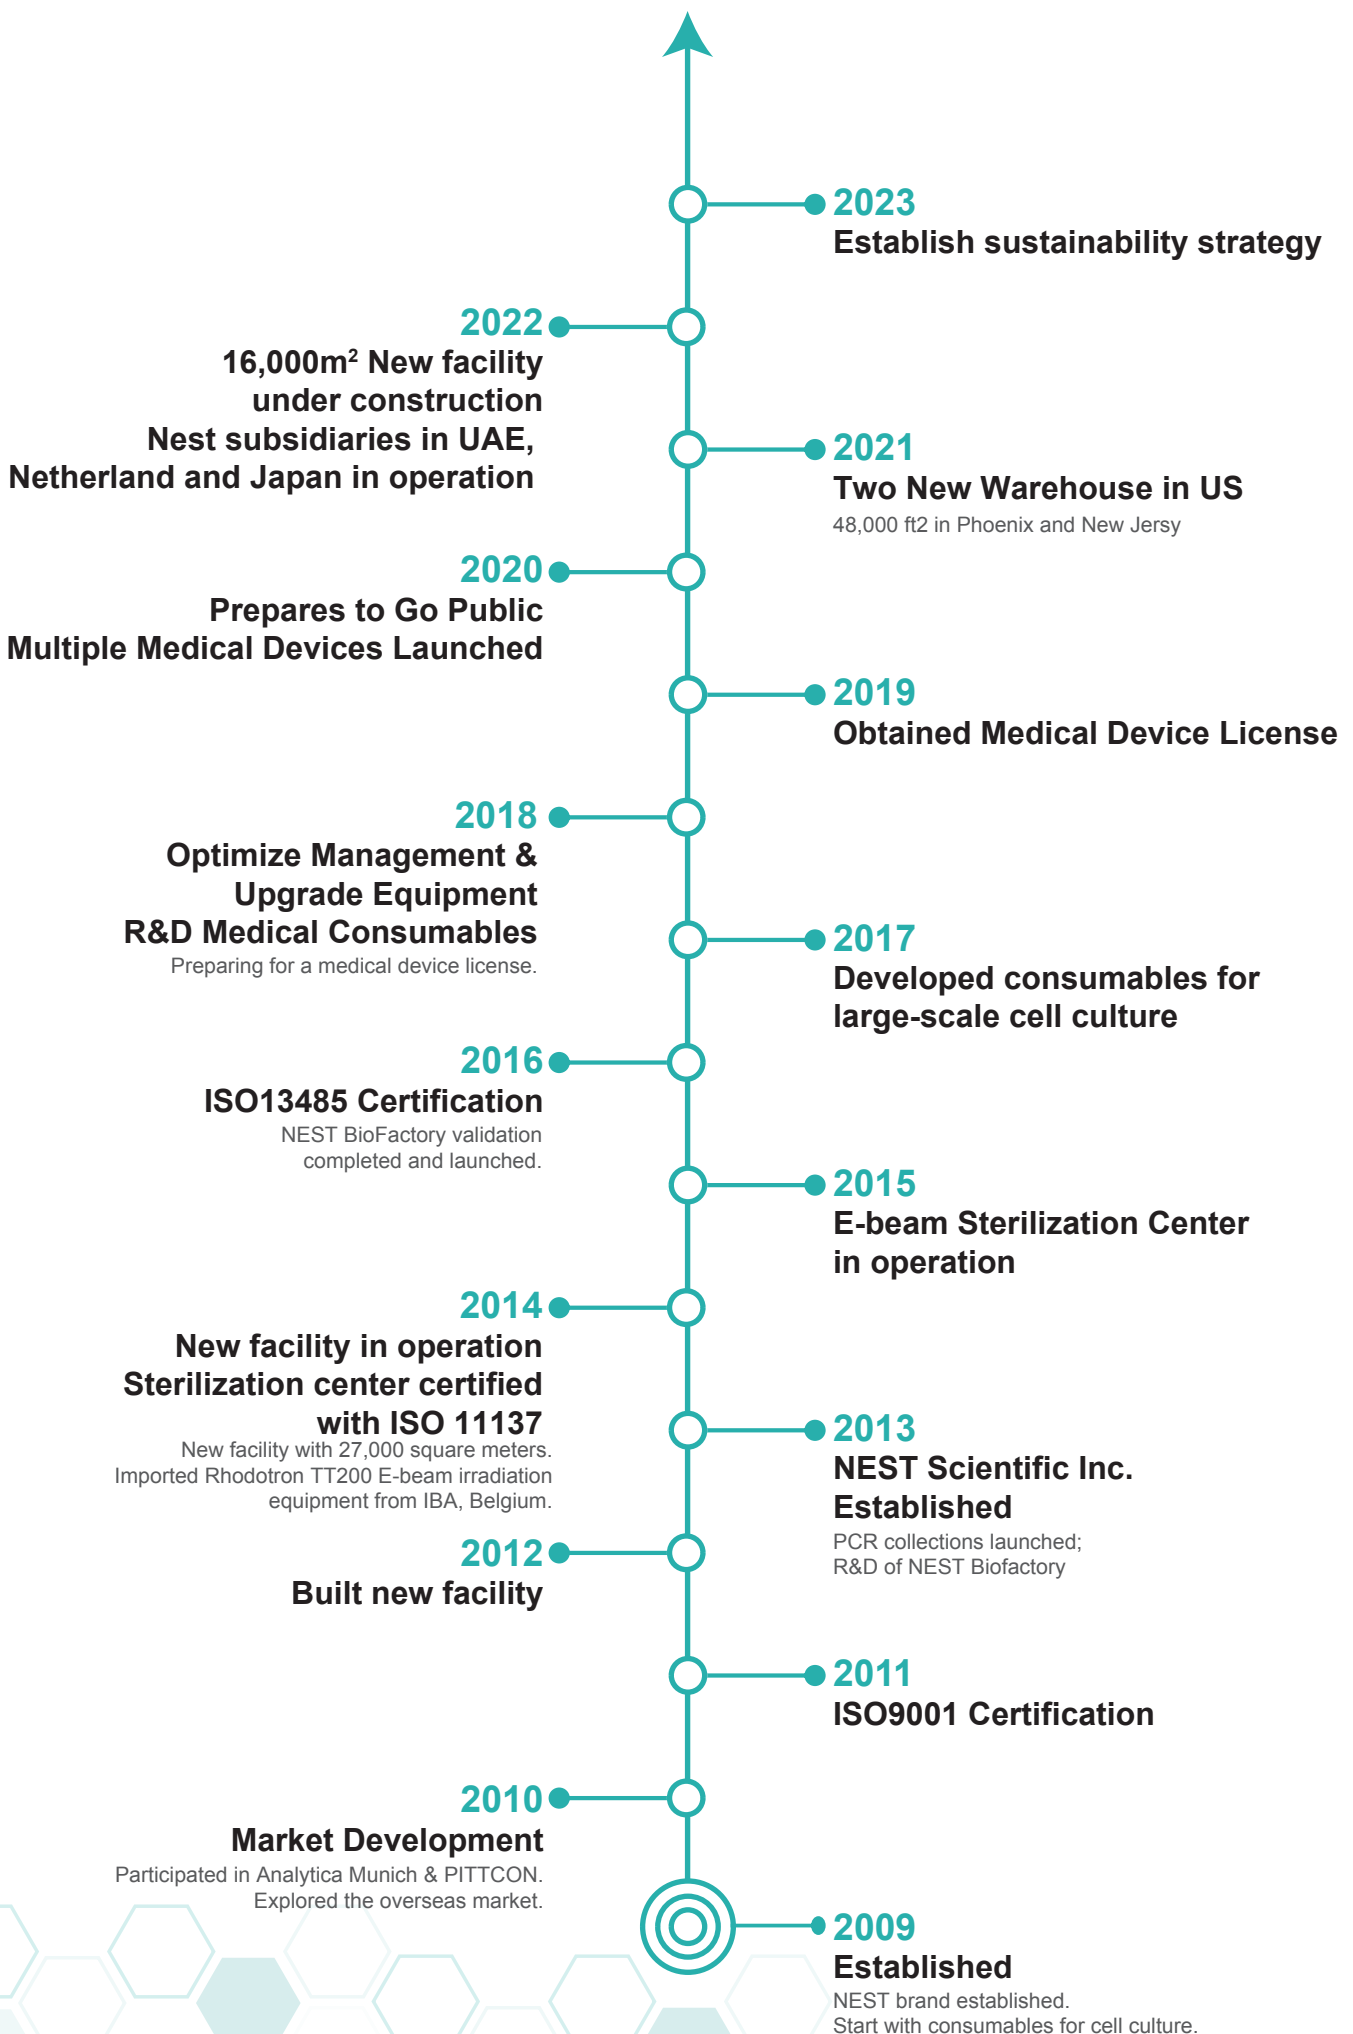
2023
Establish sustainability strategy

2022
16,000m$^2$ New facility under construction
Nest subsidiaries in UAE, Netherland and Japan in operation

2021
Two New Warehouse in US
48,000 ft2 in Phoenix and New Jersy

2020
Prepares to Go Public
Multiple Medical Devices Launched

2019
Obtained Medical Device License

2018
Optimize Management & Upgrade Equipment
R&D Medical Consumables
Preparing for a medical device license.

2017
Developed consumables for large-scale cell culture

2016
ISO13485 Certification
NEST BioFactory validation completed and launched.

2015
E-beam Sterilization Center in operation

2014
New facility in operation
Sterilization center certified with ISO 11137
New facility with 27,000 square meters.
Imported Rhodotron TT200 E-beam irradiation equipment from IBA, Belgium.

2013
NEST Scientific Inc. Established
PCR collections launched;
R&D of NEST Biofactory

2012
Built new facility

2011
ISO9001 Certification

2010
Market Development
Participated in Analytica Munich & PITTCON.
Explored the overseas market.

2009
Established
NEST brand established.
Start with consumables for cell culture.